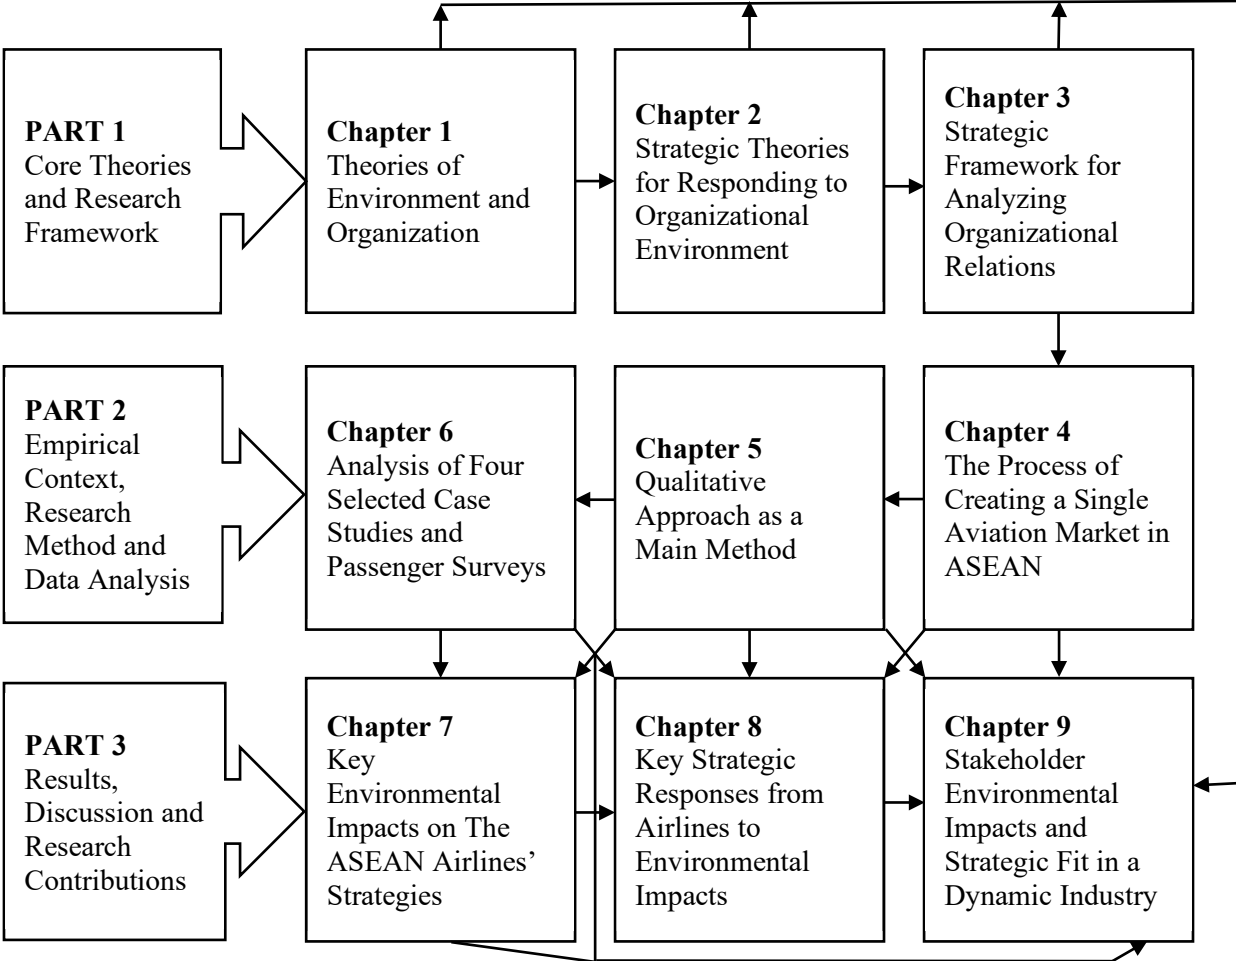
**PART 1**
Core Theories and Research Framework

**Chapter 1**
Theories of Environment and Organization

**Chapter 2**
Strategic Theories for Responding to Organizational Environment

**Chapter 3**
Strategic Framework for Analyzing Organizational Relations

**PART 2**
Empirical Context, Research Method and Data Analysis

**Chapter 6**
Analysis of Four Selected Case Studies and Passenger Surveys

**Chapter 5**
Qualitative Approach as a Main Method

**Chapter 4**
The Process of Creating a Single Aviation Market in ASEAN

**PART 3**
Results, Discussion and Research Contributions

**Chapter 7**
Key Environmental Impacts on The ASEAN Airlines' Strategies

**Chapter 8**
Key Strategic Responses from Airlines to Environmental Impacts

**Chapter 9**
Stakeholder Environmental Impacts and Strategic Fit in a Dynamic Industry